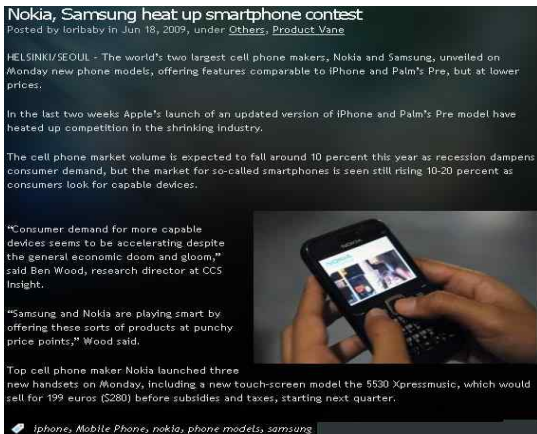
Nokia, Samsung heat up smartphone contest
Posted by loribaby in Jun 18, 2009, under Others, Product Vane

HELSINKI/SEOUL - The world's two largest cell phone makers, Nokia and Samsung, unveiled on Monday new phone models, offering features comparable to iPhone and Palm's Pre, but at lower prices.

In the last two weeks Apple's launch of an updated version of iPhone and Palm's Pre model have heated up competition in the shrinking industry.

The cell phone market volume is expected to fall around 10 percent this year as recession dampens consumer demand, but the market for so-called smartphones is seen still rising 10-20 percent as consumers look for capable devices.

"Consumer demand for more capable devices seems to be accelerating despite the general economic doom and gloom," said Ben Wood, research director at CCS Insight.

"Samsung and Nokia are playing smart by offering these sorts of products at punchy price points," Wood said.

Top cell phone maker Nokia launched three new handsets on Monday, including a new touch-screen model the 5530 Xpressmusic, which would sell for 199 euros ($280) before subsidies and taxes, starting next quarter.

iphone, Mobile Phone, nokia, phone models, samsung